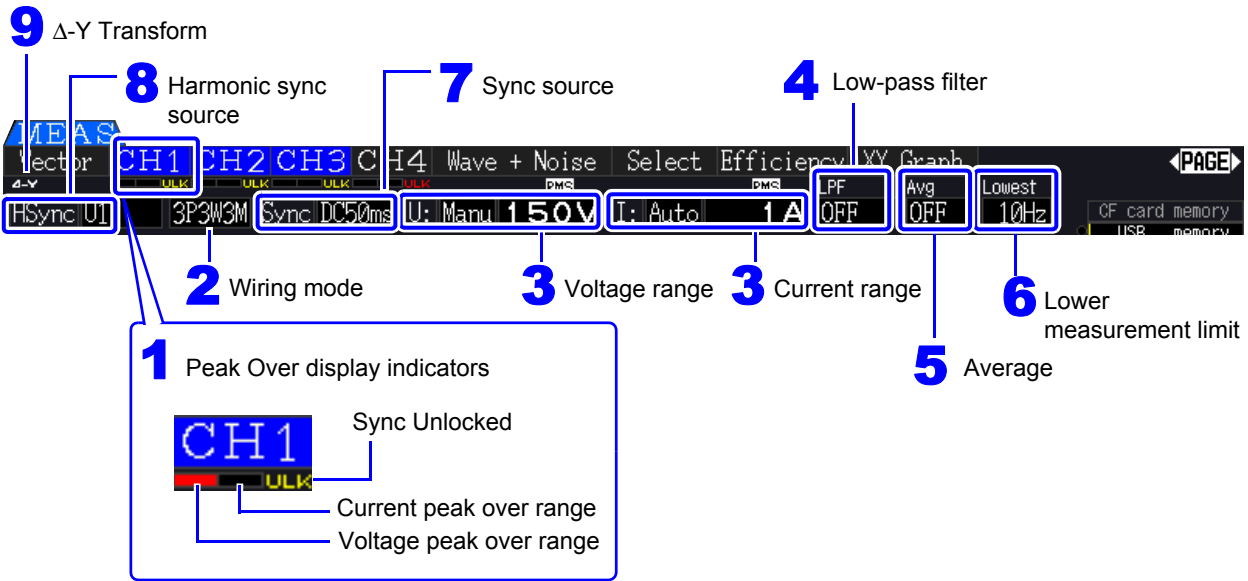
9 Δ-Y Transform

8 Harmonic sync source

7 Sync source

4 Low-pass filter

MEAS

Vector CH1 CH2 CH3 CH4 Wave + Noise Select Efficiency XY Graph PAGE

Δ-Y ULK ULK ULK RMS RMS

HSync U1 3P3W3M Sync DC50ms U: Manu 150V I: Auto 1A LPF OFF Avg OFF Lowest 10Hz CF card memory USB memory

2 Wiring mode

3 Voltage range

3 Current range

6 Lower measurement limit

5 Average

1 Peak Over display indicators

CH1 ULK

Sync Unlocked

Current peak over range

Voltage peak over range